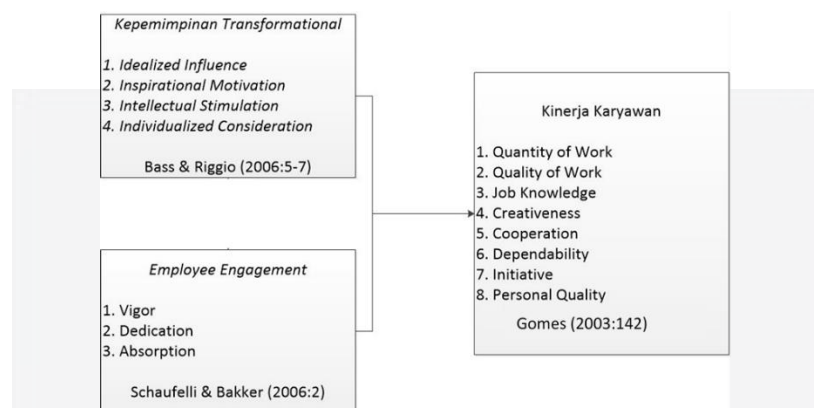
Kepemimpinan Transformational

1. Idealized Influence
2. Inspirational Motivation
3. Intellectual Stimulation
4. Individualized Consideration

Bass & Riggio (2006:5-7)

Employee Engagement

1. Vigor
2. Dedication
3. Absorption

Schaufelli & Bakker (2006:2)

Kinerja Karyawan

1. Quantity of Work
2. Quality of Work
3. Job Knowledge
4. Creativeness
5. Cooperation
6. Dependability
7. Initiative
8. Personal Quality

Gomes (2003:142)